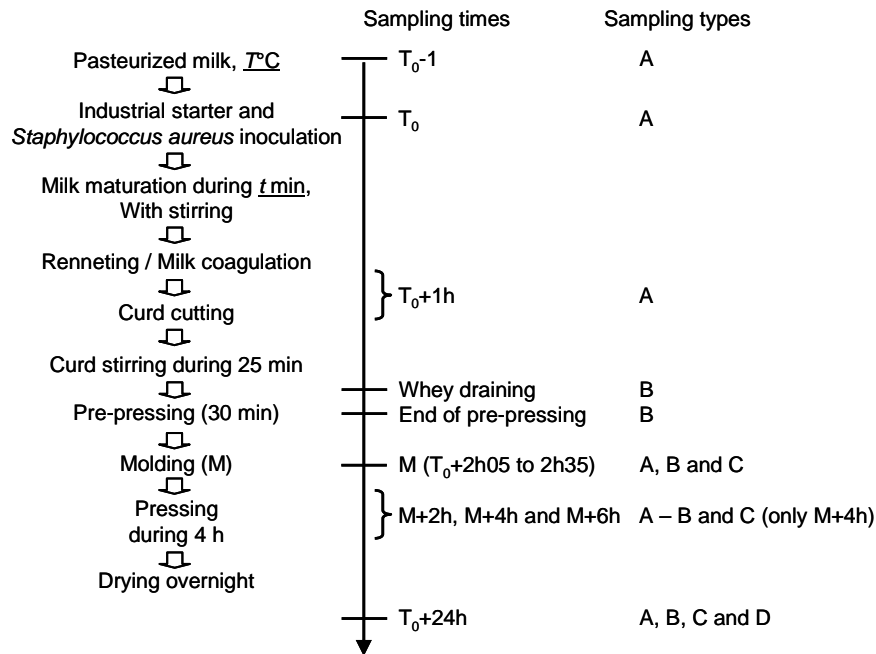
Sampling times Sampling types

Pasteurized milk, T°C — $T_0$-1 A

Industrial starter and Staphylococcus aureus inoculation — $T_0$ A

Milk maturation during t min, With stirring

Renneting / Milk coagulation

Curd cutting — $T_0$+1h A

Curd stirring during 25 min

Whey draining B

Pre-pressing (30 min) — End of pre-pressing B

Molding (M) — M ($T_0$+2h05 to 2h35) A, B and C

Pressing during 4 h — M+2h, M+4h and M+6h A – B and C (only M+4h)

Drying overnight

$T_0$+24h A, B, C and D